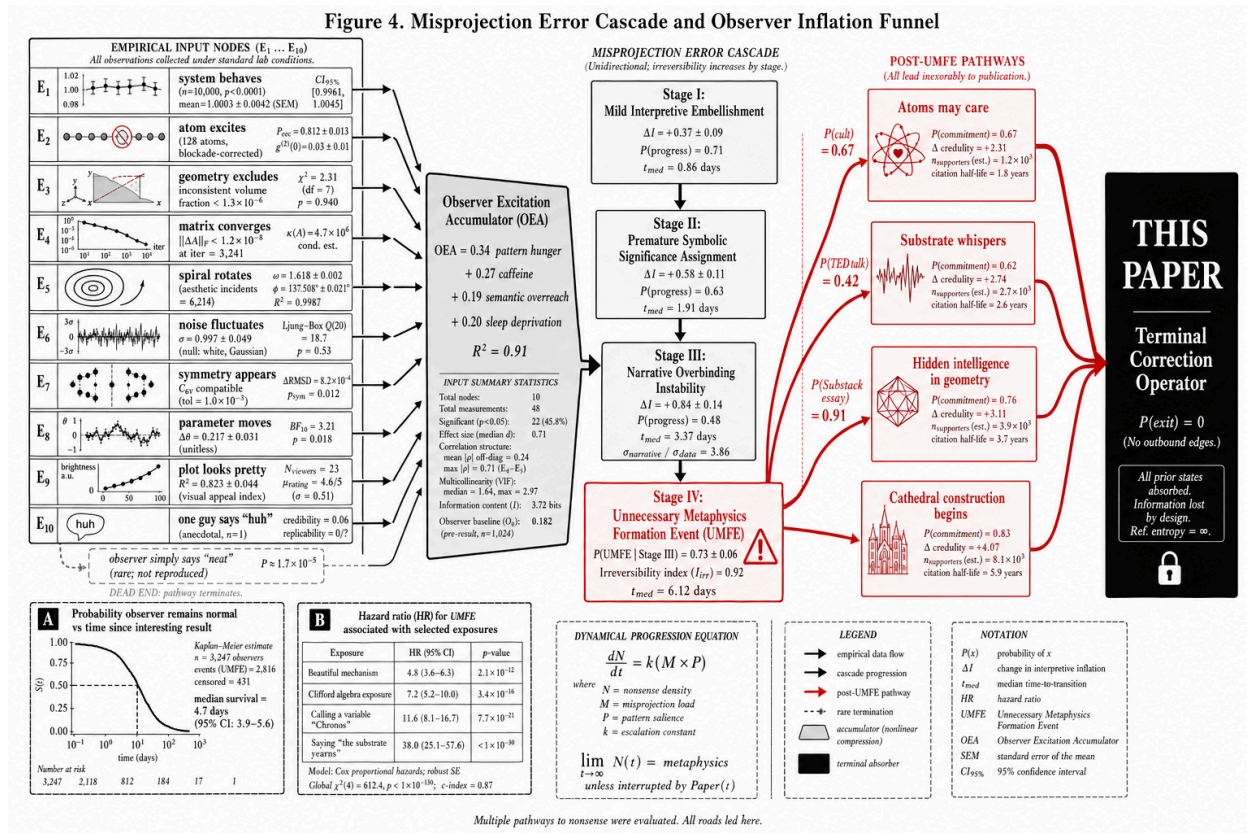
Figure 4. Misprojection Error Cascade and Observer Inflation Funnel

EMPIRICAL INPUT NODES ($E_1$ … $E_{10}$)
All observations collected under standard lab conditions.

$E_1$ 1.02 1.00 0.98 system behaves ($n$=10,000, $p$<0.0001) mean = 1.0003 ± 0.0042 (SEM) $CI_{95\%}$ [0.9961, 1.0045]

$E_2$ atom excites (128 atoms, blockade-corrected) $P_{exc}$ = 0.812 ± 0.013 $g^{(2)}(0)$ = 0.03 ± 0.01

$E_3$ z x y x geometry excludes inconsistent volume fraction < $1.3\times10^{-6}$ $\chi^2$ = 2.31 (df = 7) $p$ = 0.940

$E_4$ $10^0$ $10^{-3}$ $10^{-6}$ $10^{-9}$ $10^1$ $10^2$ $10^3$ $10^4$ iter matrix converges $||\Delta A||_F < 1.2\times10^{-8}$ at iter = 3,241 $\kappa(A) = 4.7\times10^6$ cond. est.

$E_5$ spiral rotates (aesthetic incidents = 6,214) $\omega$ = 1.618 ± 0.002 $\phi$ = 137.508° ± 0.021° $R^2$ = 0.9987

$E_6$ $3\sigma$ $-3\sigma$ noise fluctuates $\sigma$ = 0.997 ± 0.049 (null: white, Gaussian) Ljung–Box Q(20) = 18.7 $p$ = 0.53

$E_7$ symmetry appears $C_{6v}$ compatible (tol = $1.0\times10^{-3}$) ΔRMSD = $8.2\times10^{-4}$ $p_{sym}$ = 0.012

$E_8$ $\theta$ 1 0 −1 parameter moves $\Delta\theta$ = 0.217 ± 0.031 (unitless) $BF_{10}$ = 3.21 $p$ = 0.018

$E_9$ brightness a.u. 0 50 100 plot looks pretty $R^2$ = 0.823 ± 0.044 (visual appeal index) $N_{viewers}$ = 23 $\mu_{rating}$ = 4.6/5 ($\sigma$ = 0.51)

$E_{10}$ huh one guy says "huh" (anecdotal, $n$=1) credibility = 0.06 replicability = 0/?

observer simply says "neat" (rare; not reproduced) $P \approx 1.7\times10^{-5}$
DEAD END: pathway terminates.

Observer Excitation Accumulator (OEA)
OEA = 0.34 pattern hunger + 0.27 caffeine + 0.19 semantic overreach + 0.20 sleep deprivation
$R^2 = 0.91$

INPUT SUMMARY STATISTICS
Total nodes: 10
Total measurements: 48
Significant (p<0.05): 22 (45.8%)
Effect size (median d): 0.71
Correlation structure:
mean |ρ| off-diag = 0.24
max |ρ| = 0.71 ($E_4$–$E_5$)
Multicollinearity (VIF): median = 1.64, max = 2.97
Information content (I): 3.72 bits
Observer baseline ($O_b$): 0.182
(pre-result, n=1,024)

MISPROJECTION ERROR CASCADE
(Unidirectional; irreversibility increases by stage.)

Stage I: Mild Interpretive Embellishment
$\Delta I$ = +0.37 ± 0.09
$P$(progress) = 0.71
$t_{med}$ = 0.86 days

Stage II: Premature Symbolic Significance Assignment
$\Delta I$ = +0.58 ± 0.11
$P$(progress) = 0.63
$t_{med}$ = 1.91 days

Stage III: Narrative Overbinding Instability
$\Delta I$ = +0.84 ± 0.14
$P$(progress) = 0.48
$t_{med}$ = 3.37 days
$\sigma_{narrative} / \sigma_{data}$ = 3.86

Stage IV: Unnecessary Metaphysics Formation Event (UMFE)
P(UMFE | Stage III) = 0.73 ± 0.06
Irreversibility index ($I_{irr}$) = 0.92
$t_{med}$ = 6.12 days

POST-UMFE PATHWAYS
(All lead inexorably to publication.)

$P(cult)$ = 0.67
Atoms may care
$P$(commitment) = 0.67
Δ credulity = +2.31
$n_{supporters}$ (est.) = $1.2\times10^3$
citation half-life = 1.8 years

$P(TED\ talk)$ = 0.42
Substrate whispers
$P$(commitment) = 0.62
Δ credulity = +2.74
$n_{supporters}$ (est.) = $2.7\times10^3$
citation half-life = 2.6 years

$P(Substack\ essay)$ = 0.91
Hidden intelligence in geometry
$P$(commitment) = 0.76
Δ credulity = +3.11
$n_{supporters}$ (est.) = $3.9\times10^3$
citation half-life = 3.7 years

Cathedral construction begins
$P$(commitment) = 0.83
Δ credulity = +4.07
$n_{supporters}$ (est.) = $8.1\times10^3$
citation half-life = 5.9 years

THIS PAPER
Terminal Correction Operator
$P(exit) = 0$
(No outbound edges.)
All prior states absorbed. Information lost by design. Ref. entropy = ∞.

A Probability observer remains normal vs time since interesting result
1.00 0.75 0.50 0.25 0.00 $S(t)$
$10^{-1}$ $10^0$ $10^1$ $10^2$ $10^3$ time (days)
Kaplan–Meier estimate
n = 3,247 observers
events (UMFE) = 2,816
censored = 431
median survival = 4.7 days
(95% CI: 3.9–5.6)
Number at risk
3,247 2,118 812 184 17 1

B Hazard ratio (HR) for UMFE associated with selected exposures

| Exposure | HR (95% CI) | p-value |
|---|---|---|
| Beautiful mechanism | 4.8 (3.6–6.3) | $2.1\times10^{-12}$ |
| Clifford algebra exposure | 7.2 (5.2–10.0) | $3.4\times10^{-16}$ |
| Calling a variable "Chronos" | 11.6 (8.1–16.7) | $7.7\times10^{-21}$ |
| Saying "the substrate yearns" | 38.0 (25.1–57.6) | $<1\times10^{-30}$ |

Model: Cox proportional hazards; robust SE
Global $\chi^2(4)$ = 612.4, p < $1\times10^{-130}$; c-index = 0.87

DYNAMICAL PROGRESSION EQUATION
$\frac{dN}{dt} = k(M \times P)$
where N = nonsense density
M = misprojection load
P = pattern salience
k = escalation constant
$\lim_{t\to\infty} N(t)$ = metaphysics
unless interrupted by Paper(t)

LEGEND
empirical data flow
cascade progression
post-UMFE pathway
rare termination
accumulator (nonlinear compression)
terminal absorber

NOTATION
$P(x)$ probability of x
$\Delta I$ change in interpretive inflation
$t_{med}$ median time-to-transition
HR hazard ratio
UMFE Unnecessary Metaphysics Formation Event
OEA Observer Excitation Accumulator
SEM standard error of the mean
$CI_{95\%}$ 95% confidence interval

Multiple pathways to nonsense were evaluated. All roads led here.